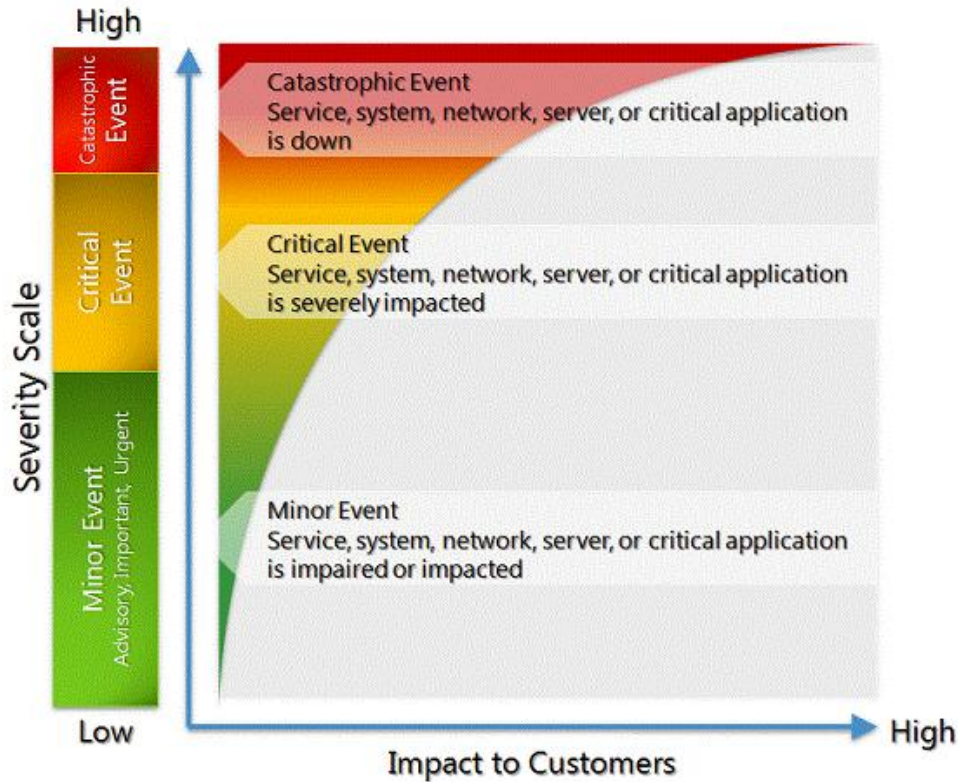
High

Catastrophic Event

Critical Event

Minor Event
Advisory, Important, Urgent

Severity Scale

Low

Catastrophic Event
Service, system, network, server, or critical application is down

Critical Event
Service, system, network, server, or critical application is severely impacted

Minor Event
Service, system, network, server, or critical application is impaired or impacted

High

Impact to Customers